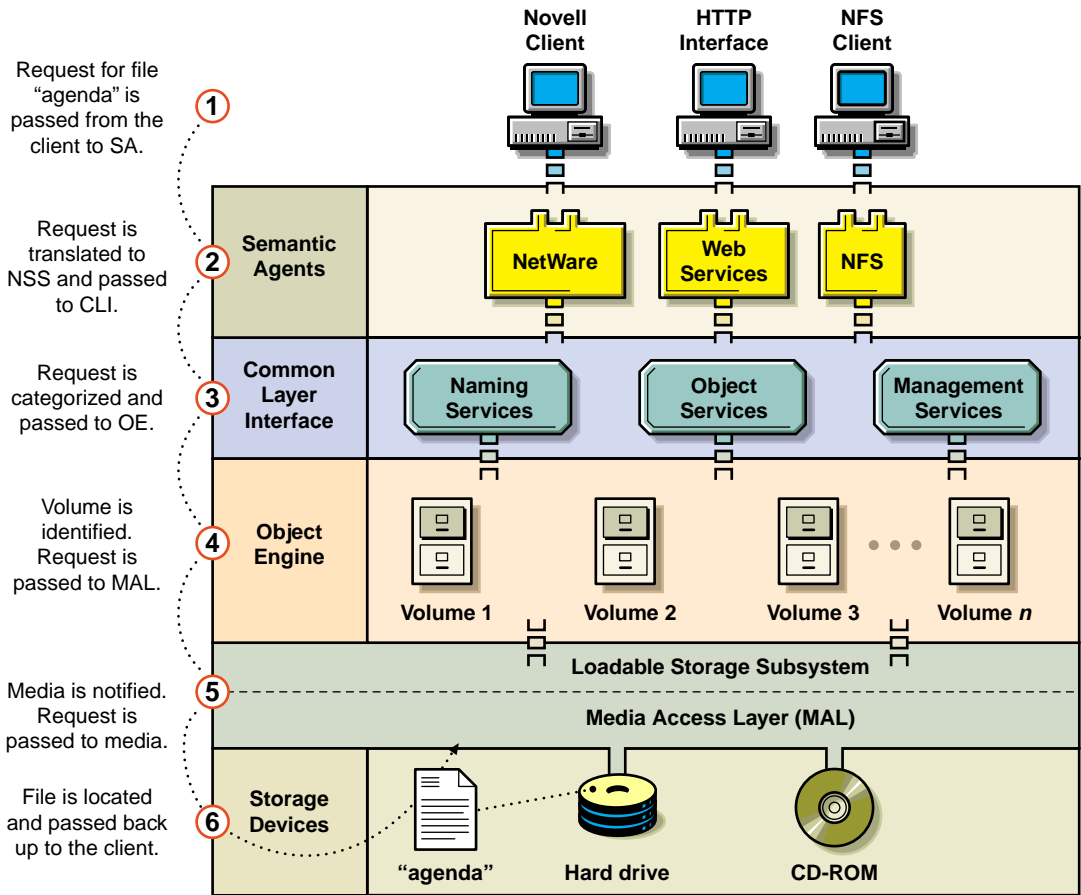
Novell Client

HTTP Interface

NFS Client

1 Request for file "agenda" is passed from the client to SA.

2 Request is translated to NSS and passed to CLI.

3 Request is categorized and passed to OE.

4 Volume is identified. Request is passed to MAL.

5 Media is notified. Request is passed to media.

6 File is located and passed back up to the client.

Semantic Agents

NetWare

Web Services

NFS

Common Layer Interface

Naming Services

Object Services

Management Services

Object Engine

Volume 1

Volume 2

Volume 3

Volume *n*

Loadable Storage Subsystem

Media Access Layer (MAL)

Storage Devices

"agenda"

Hard drive

CD-ROM